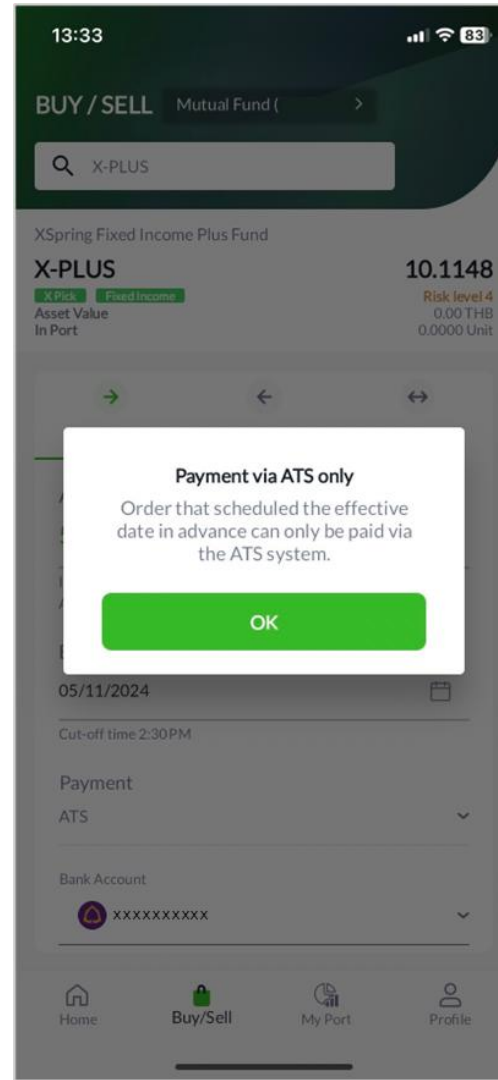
13:33

83

BUY / SELL Mutual Fund (

X-PLUS

XSpring Fixed Income Plus Fund

X-PLUS

10.1148

X Pick Fixed Income

Risk level 4

Asset Value

0.00 THB

In Port

0.0000 Unit

Payment via ATS only

Order that scheduled the effective date in advance can only be paid via the ATS system.

OK

05/11/2024

Cut-off time 2:30PM

Payment

ATS

Bank Account

XXXXXXXXXX

Home

Buy/Sell

My Port

Profile